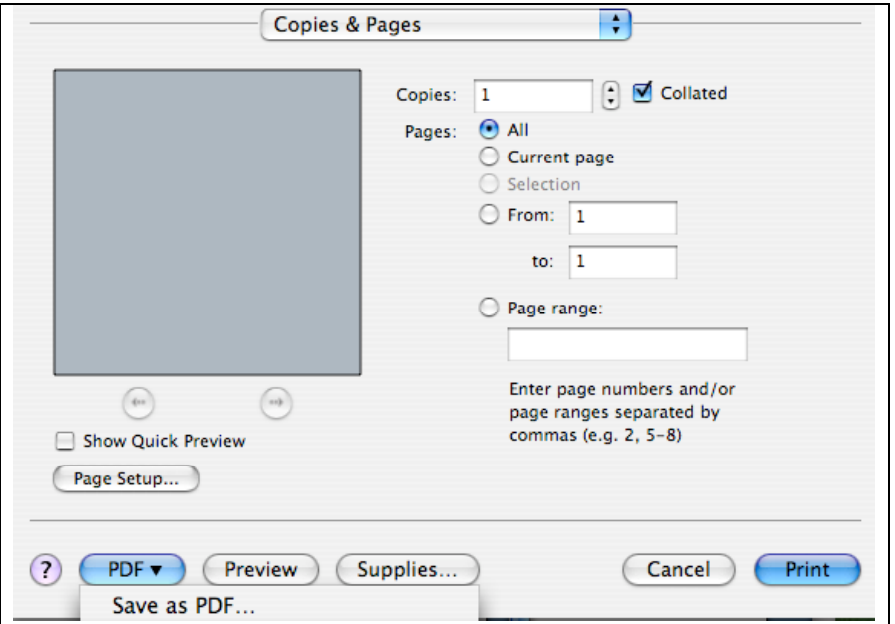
Copies & Pages

Copies: 1 Collated

Pages: All

Current page

Selection

From: 1

to: 1

Page range:

Enter page numbers and/or page ranges separated by commas (e.g. 2, 5-8)

Show Quick Preview

Page Setup...

?

PDF ▾

Preview

Supplies...

Cancel

Print

Save as PDF...